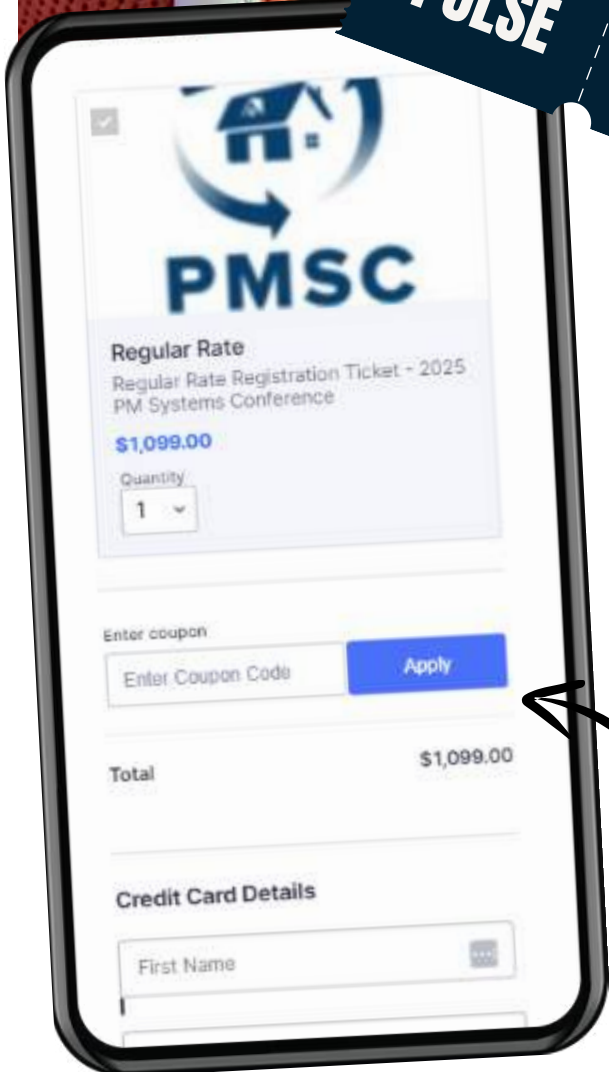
ULSE

PMSC

Regular Rate

Regular Rate Registration Ticket - 2025 PM Systems Conference

$1,099.00

Quantity

1

Enter coupon

Enter Coupon Code

Apply

Total

$1,099.00

Credit Card Details

First Name